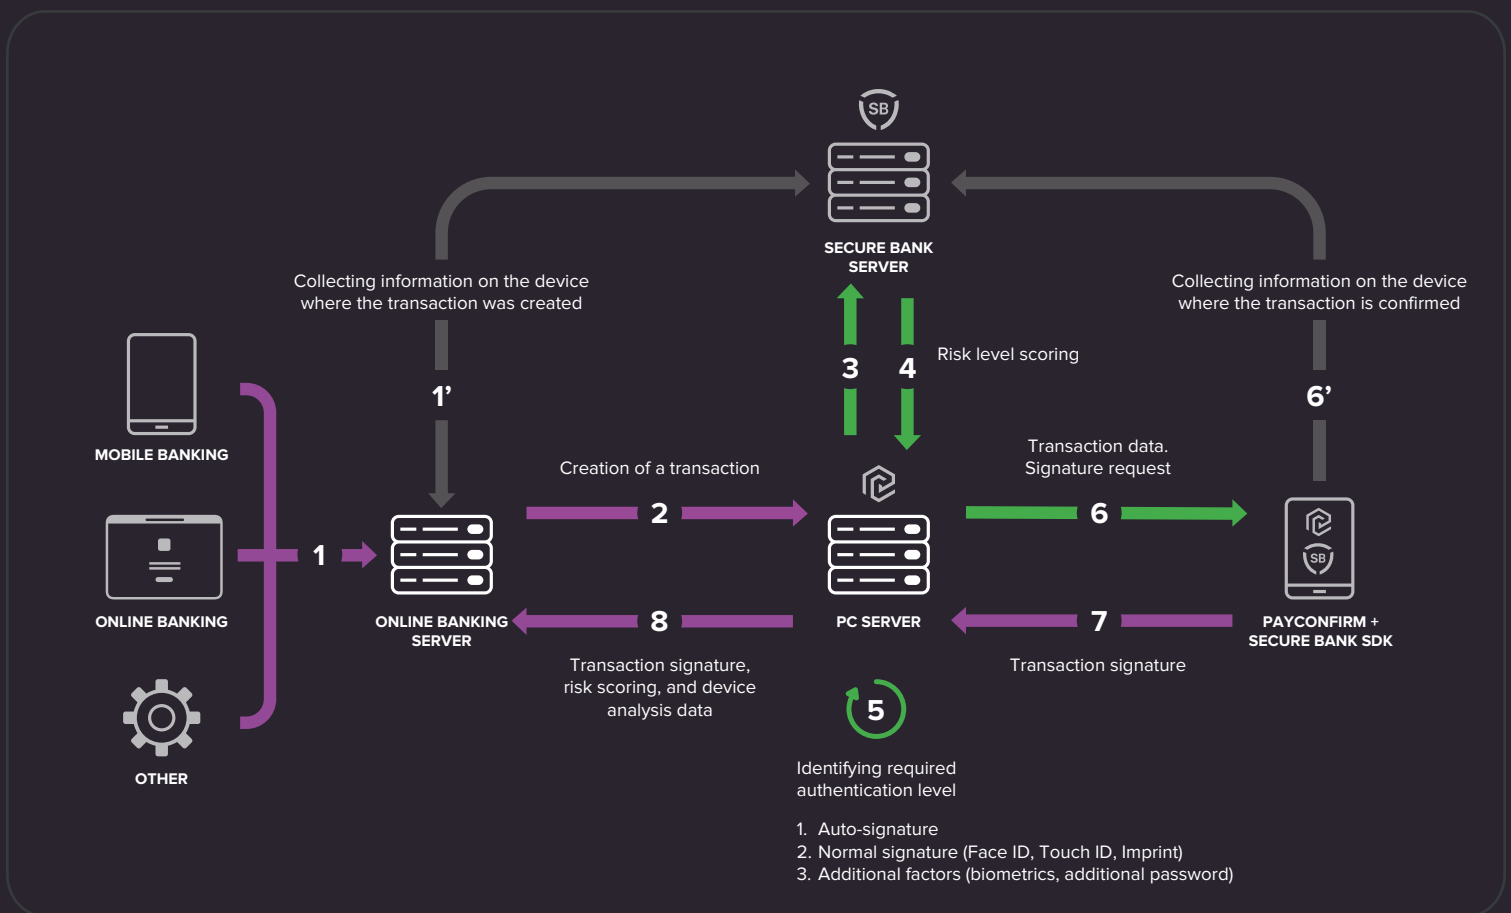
SB

SECURE BANK SERVER

Collecting information on the device where the transaction was created

Collecting information on the device where the transaction is confirmed

3

4

Risk level scoring

1'

6'

MOBILE BANKING

Transaction data. Signature request

Creation of a transaction

1

2

6

ONLINE BANKING

ONLINE BANKING SERVER

PC SERVER

SB

PAYCONFIRM + SECURE BANK SDK

8

7

Transaction signature, risk scoring, and device analysis data

Transaction signature

5

OTHER

Identifying required authentication level

1. Auto-signature
2. Normal signature (Face ID, Touch ID, Imprint)
3. Additional factors (biometrics, additional password)